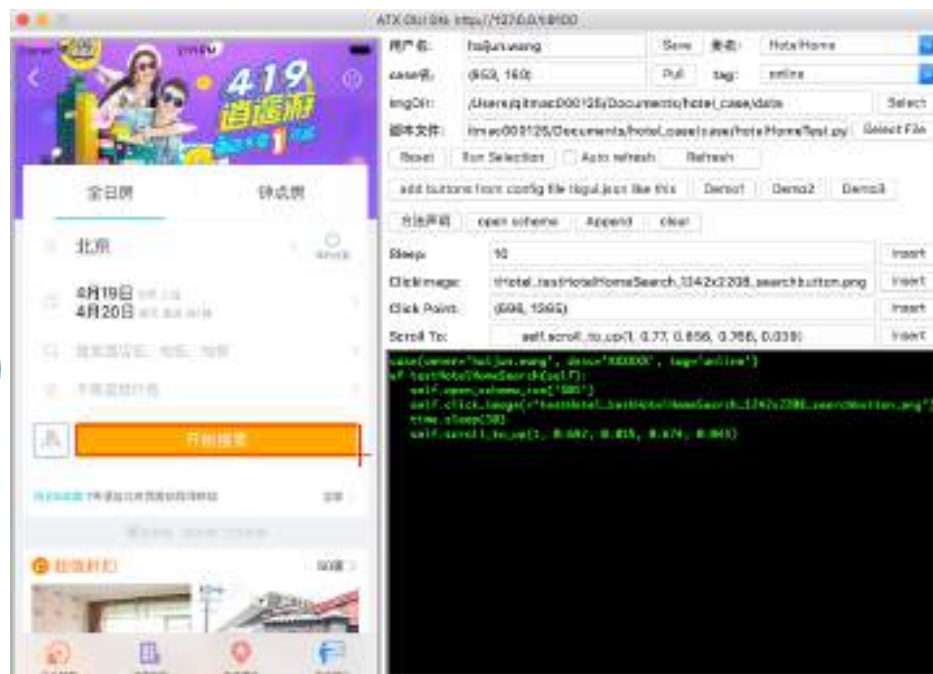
ATX GUI 5th http://127.0.0.1:8100

419
逍遥游

全日房
钟点房

北京

4月19日
4月20日

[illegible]

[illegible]

开始搜索

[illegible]

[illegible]

用户名: haijun.wang
Save
类名: HotelHome
case名: (653, 160)
Pull
tag: online
imgDir: /Users/qitmac000126/Documents/hotel_case/data
Select
脚本文件: itmac000126/Documents/hotel_case/case/hotelHomeTest.py
Select File
Reset
Run Selection
Auto refresh
Refresh
add buttons from config file (gui.json like this
Demo1
Demo2
Demo3
方法声明
open scheme
Append
clear
Sleep: 10
Insert
ClickImage: r'Hotel_testHotelHomeSearch_1242x2208_searchbutton.png
Insert
Click Point: (696, 1565)
Insert
Scroll To: self.scroll_to_up(1, 0.77, 0.856, 0.766, 0.039)
Insert

case(owner='haijun.wang', desc='XXXXXX', tag='online')
ef testHotelHomeSearch(self):
self.open_scheme_inx('580')
self.click_image(r'testHotel_testHotelHomeSearch_1242x2208_searchbutton.png')
time.sleep(10)
self.scroll_to_up(1, 0.682, 0.815, 0.674, 0.063)